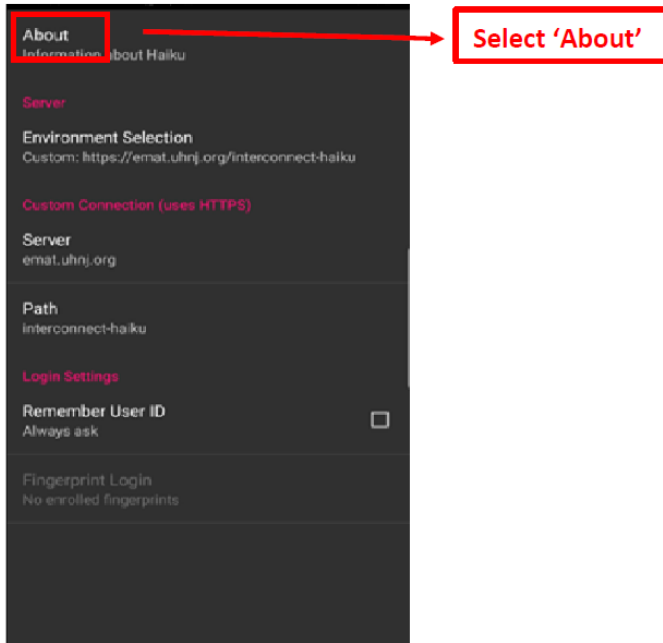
About
Information about Haiku

Select 'About'

Server

Environment Selection
Custom: https://emat.uhnj.org/interconnect-haiku

Custom Connection (uses HTTPS)

Server
emat.uhnj.org

Path
interconnect-haiku

Login Settings

Remember User ID
Always ask

Fingerprint Login
No enrolled fingerprints